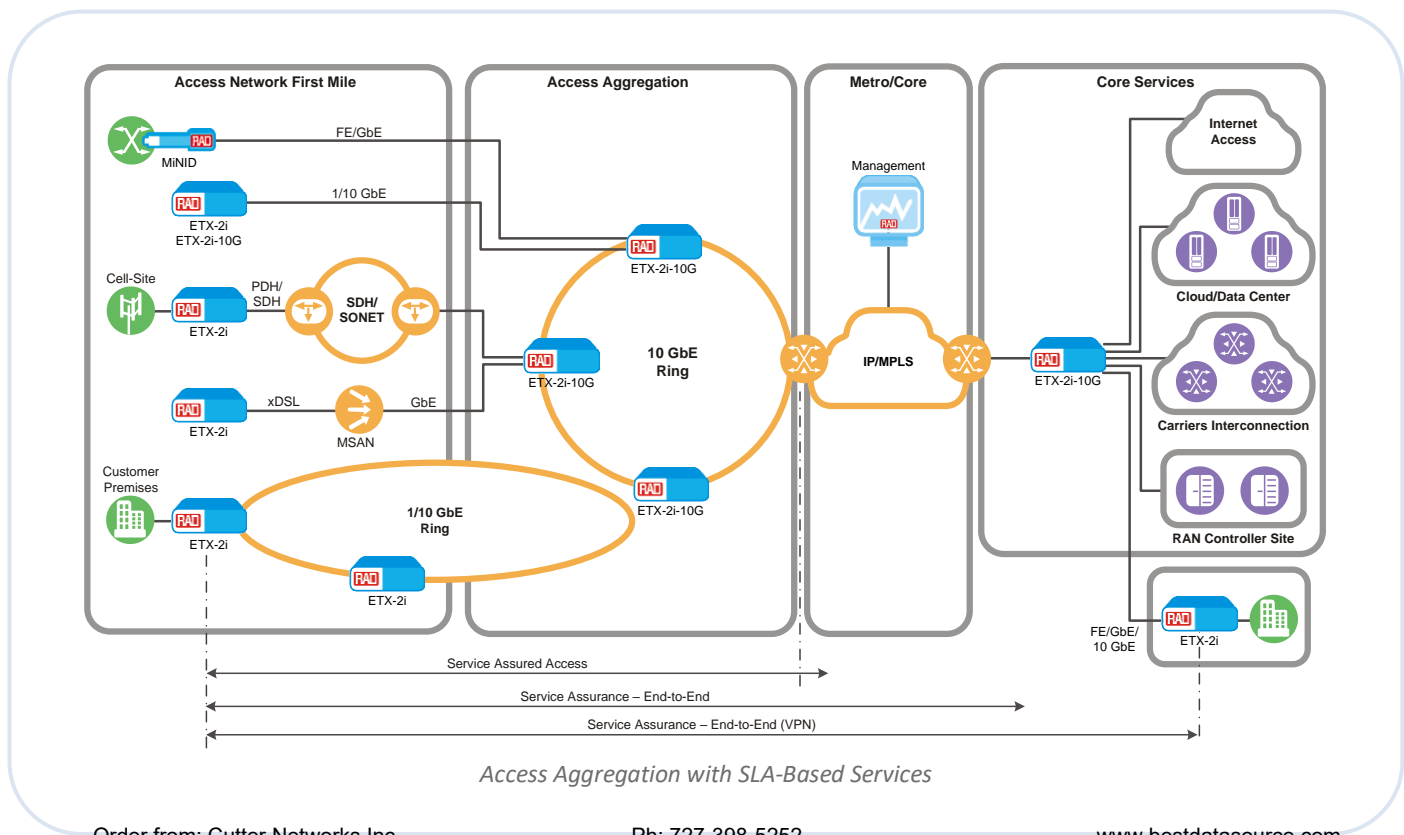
Access Network First Mile

Access Aggregation

Metro/Core

Core Services

MiNID

FE/GbE

ETX-2i
ETX-2i-10G

1/10 GbE

Cell-Site

PDH/
SDH

SDH/
SONET

ETX-2i

xDSL

GbE

MSAN

ETX-2i

Customer
Premises

ETX-2i

1/10 GbE
Ring

ETX-2i

ETX-2i-10G

ETX-2i-10G

10 GbE
Ring

ETX-2i-10G

Management

IP/MPLS

ETX-2i-10G

Internet
Access

Cloud/Data Center

Carriers Interconnection

RAN Controller Site

FE/GbE/
10 GbE

ETX-2i

Service Assured Access

Service Assurance – End-to-End

Service Assurance – End-to-End (VPN)

Access Aggregation with SLA-Based Services

Order from: Cutter Networks Inc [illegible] Ph: 727-398-5252 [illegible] www.bestdatasource.com